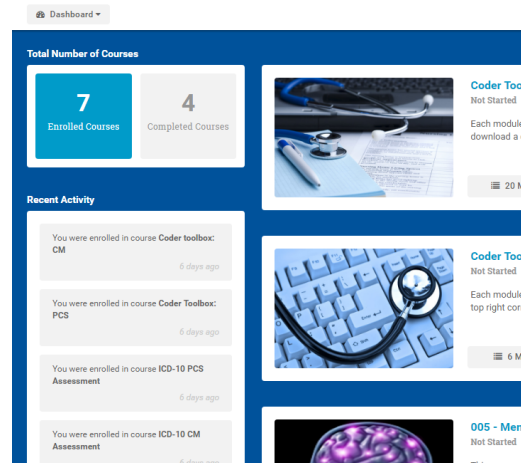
Dashboard ▾

Total Number of Courses

7
Enrolled Courses

4
Completed Courses

Recent Activity

You were enrolled in course **Coder toolbox: CM**
6 days ago

You were enrolled in course **Coder Toolbox: PCS**
6 days ago

You were enrolled in course **ICD-10 PCS Assessment**
6 days ago

You were enrolled in course **ICD-10 CM Assessment**
6 days ago

Coder Too
Not Started
Each module
download a

20 M

Coder Too
Not Started
Each module
top right cor

6 M

005 - Men
Not Started